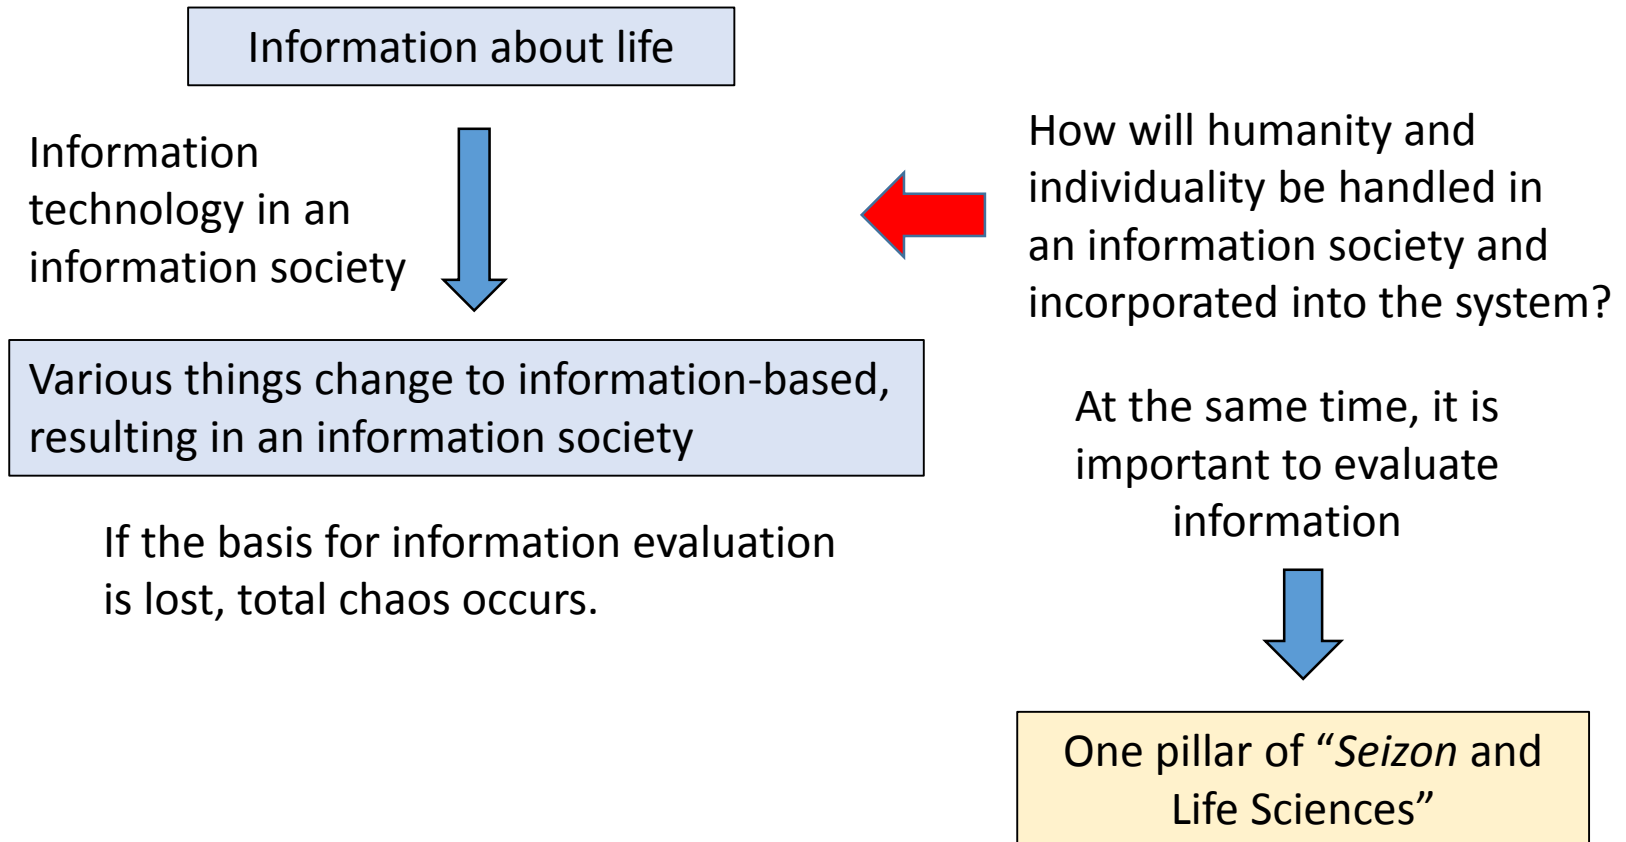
Information about life

Information technology in an information society

Various things change to information-based, resulting in an information society

If the basis for information evaluation is lost, total chaos occurs.

How will humanity and individuality be handled in an information society and incorporated into the system?

At the same time, it is important to evaluate information

One pillar of “Seizon and Life Sciences”